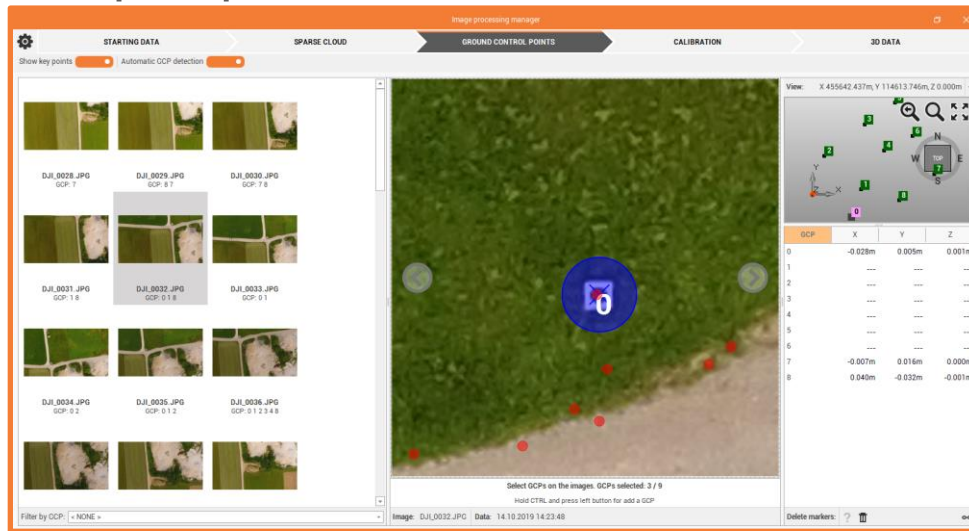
Image processing manager

STARTING DATA
SPARSE CLOUD
GROUND CONTROL POINTS
CALIBRATION
3D DATA

Show key points
Automatic GCP detection

DJI_0028.JPG
GCP: 7

DJI_0029.JPG
GCP: 8 7

DJI_0030.JPG
GCP: 7 8

DJI_0031.JPG
GCP: 1 8

DJI_0032.JPG
GCP: 0 1 8

DJI_0033.JPG
GCP: 0 1

DJI_0034.JPG
GCP: 0 2

DJI_0035.JPG
GCP: 0 1 2

DJI_0036.JPG
GCP: 0 1 2 3 4 8

Filter by GCP: « NONE »

0

Select GCPs on the images. GCPs selected: 3 / 9
Hold CTRL and press left button for add a GCP

Image: DJI_0032.JPG Data: 14.10.2019 14:23:48

View: X 455642.437m, Y 114613.746m, Z 0.000m

N
W
E
S
TOP

| GCP | X | Y | Z |
|---|---|---|---|
| 0 | -0.028m | 0.005m | 0.001m |
| 1 | --- | --- | --- |
| 2 | --- | --- | --- |
| 3 | --- | --- | --- |
| 4 | --- | --- | --- |
| 5 | --- | --- | --- |
| 6 | --- | --- | --- |
| 7 | -0.007m | 0.016m | 0.000m |
| 8 | 0.040m | -0.032m | -0.001m |

Delete markers: ?